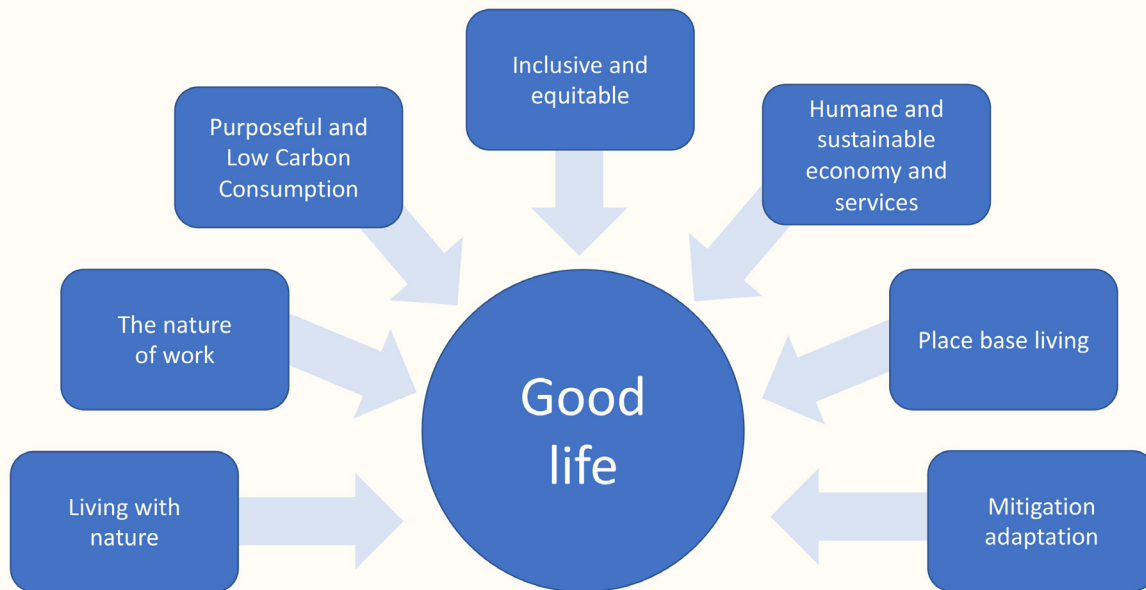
Inclusive and equitable

Purposeful and Low Carbon Consumption

Humane and sustainable economy and services

The nature of work

Place base living

Good life

Living with nature

Mitigation adaptation